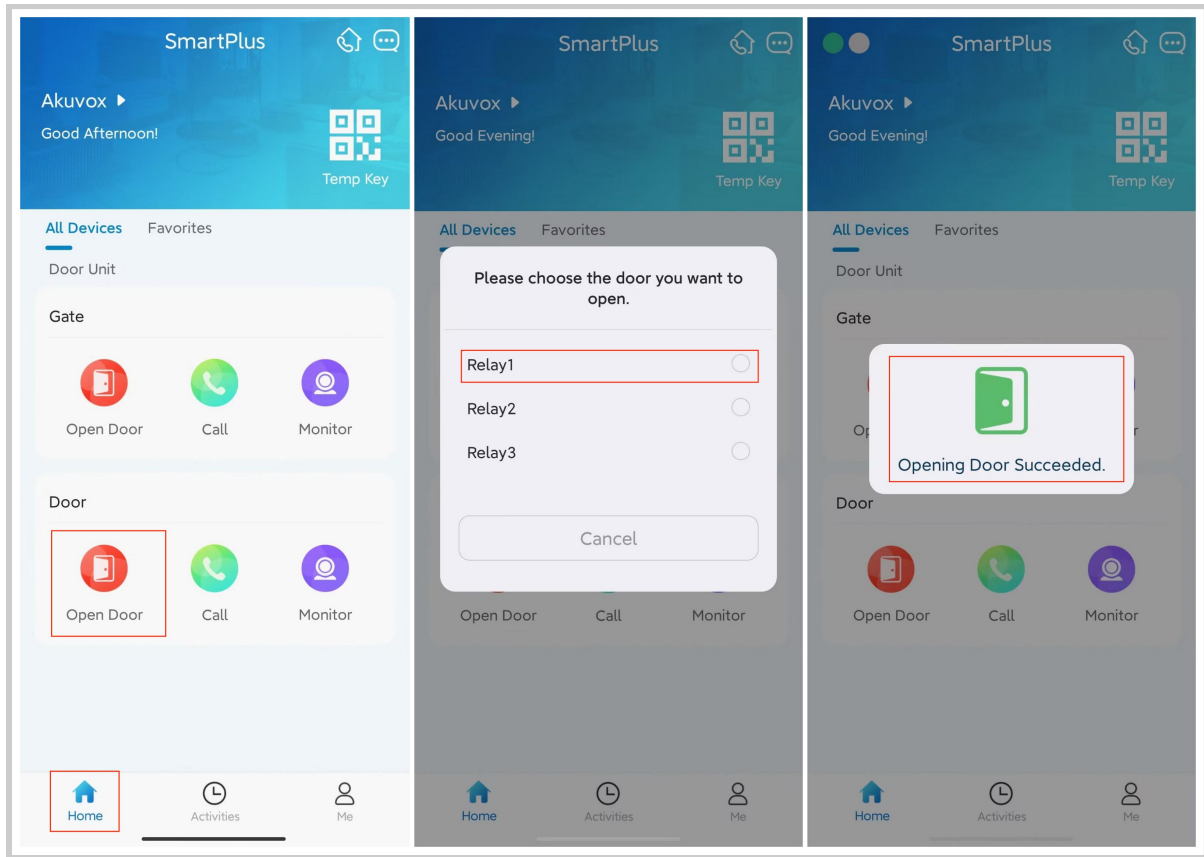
SmartPlus

Akuvox

Good Afternoon!

Temp Key

All Devices Favorites

Door Unit

Gate

Open Door Call Monitor

Door

Open Door Call Monitor

Home Activities Me

SmartPlus

Akuvox

Good Evening!

Temp Key

All Devices Favorites

Please choose the door you want to open.

Relay1

Relay2

Relay3

Cancel

Open Door Call Monitor

Home Activities Me

SmartPlus

Akuvox

Good Evening!

Temp Key

All Devices Favorites

Door Unit

Gate

Op r

Opening Door Succeeded.

Door

Open Door Call Monitor

Home Activities Me